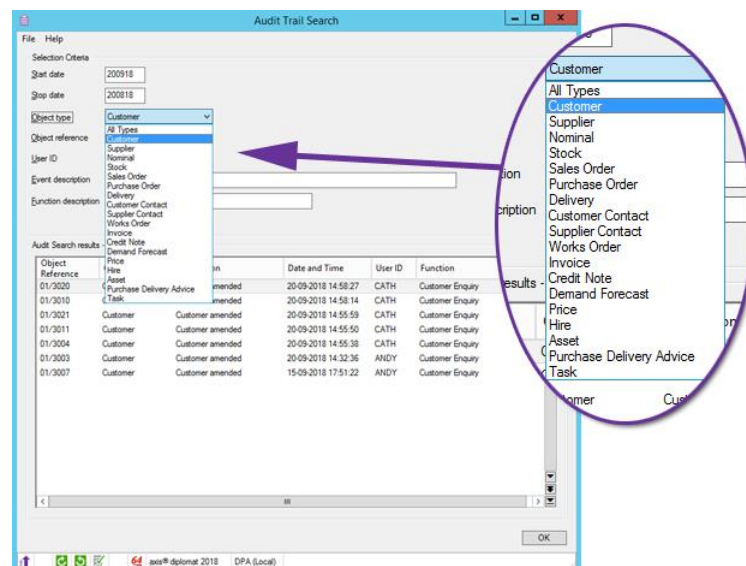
Audit Trail Search

File Help

Selection Criteria

Start date 200918

Stop date 200818

Object type Customer

Object reference

User ID

Event description

Function description

All Types
Customer
Supplier
Nominal
Stock
Sales Order
Purchase Order
Delivery
Customer Contact
Supplier Contact
Works Order
Invoice
Credit Note
Demand Forecast
Price
Hire
Asset
Purchase Delivery Advice
Task

Audit Search results

| Object Reference | | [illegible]n | Date and Time | User ID | Function |
|---|---|---|---|---|---|
| 01/3020 | C | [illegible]mended | 20-09-2018 14:58:27 | CATH | Customer Enquiry |
| 01/3010 | | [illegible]mended | 20-09-2018 14:58:14 | CATH | Customer Enquiry |
| 01/3021 | Customer | Customer amended | 20-09-2018 14:55:59 | CATH | Customer Enquiry |
| 01/3011 | Customer | Customer amended | 20-09-2018 14:55:50 | CATH | Customer Enquiry |
| 01/3004 | Customer | Customer amended | 20-09-2018 14:55:38 | CATH | Customer Enquiry |
| 01/3003 | Customer | Customer amended | 20-09-2018 14:32:36 | ANDY | Customer Enquiry |
| 01/3007 | Customer | Customer amended | 15-09-2018 17:51:22 | ANDY | Customer Enquiry |

OK

axis® diplomat 2018 DPA (Local)

Customer

All Types
Customer
Supplier
Nominal
Stock
Sales Order
Purchase Order
Delivery
Customer Contact
Supplier Contact
Works Order
Invoice
Credit Note
Demand Forecast
Price
Hire
Asset
Purchase Delivery Advice
Task

tion
cription
esults -
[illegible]omer Cus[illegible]